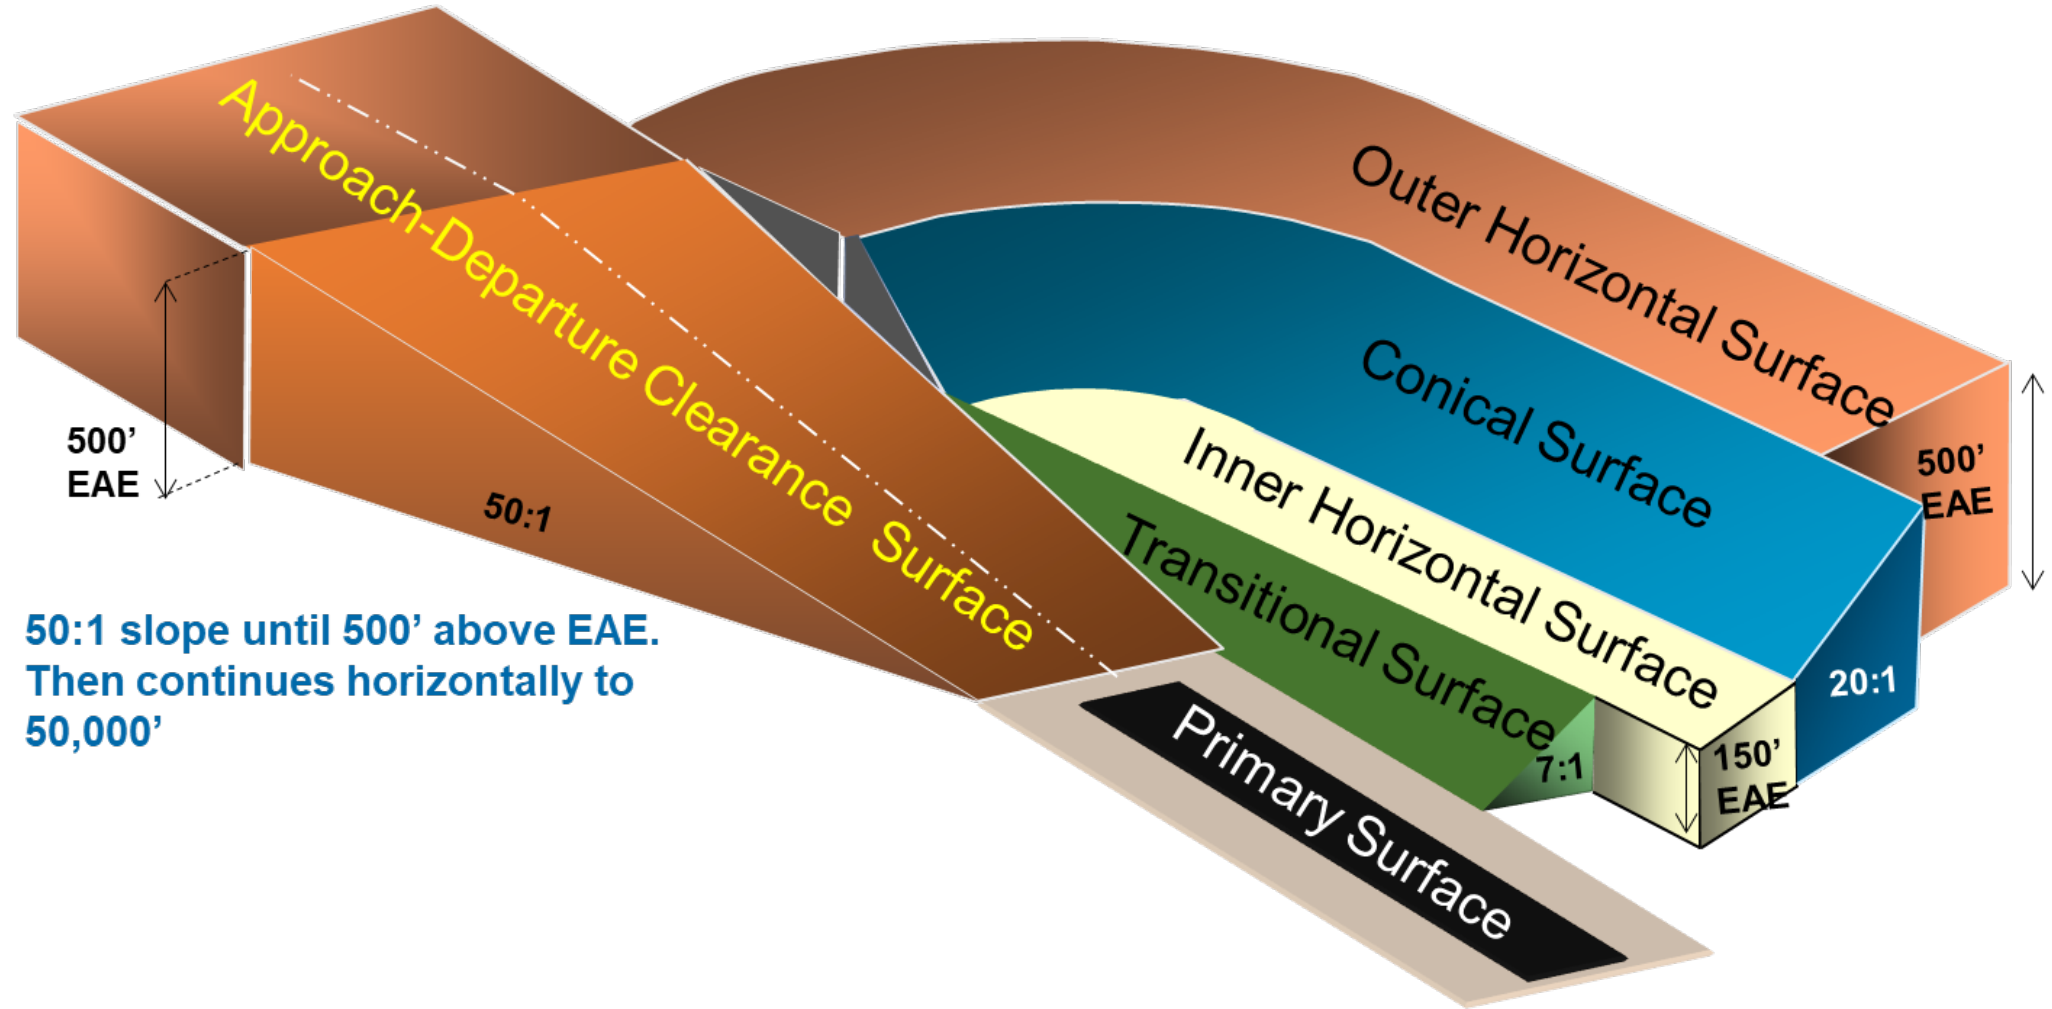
Approach-Departure Clearance Surface

Outer Horizontal Surface

Conical Surface

Inner Horizontal Surface

Transitional Surface

Primary Surface

500’ EAE

50:1

500’ EAE

20:1

7:1

150’ EAE

50:1 slope until 500’ above EAE. Then continues horizontally to 50,000’